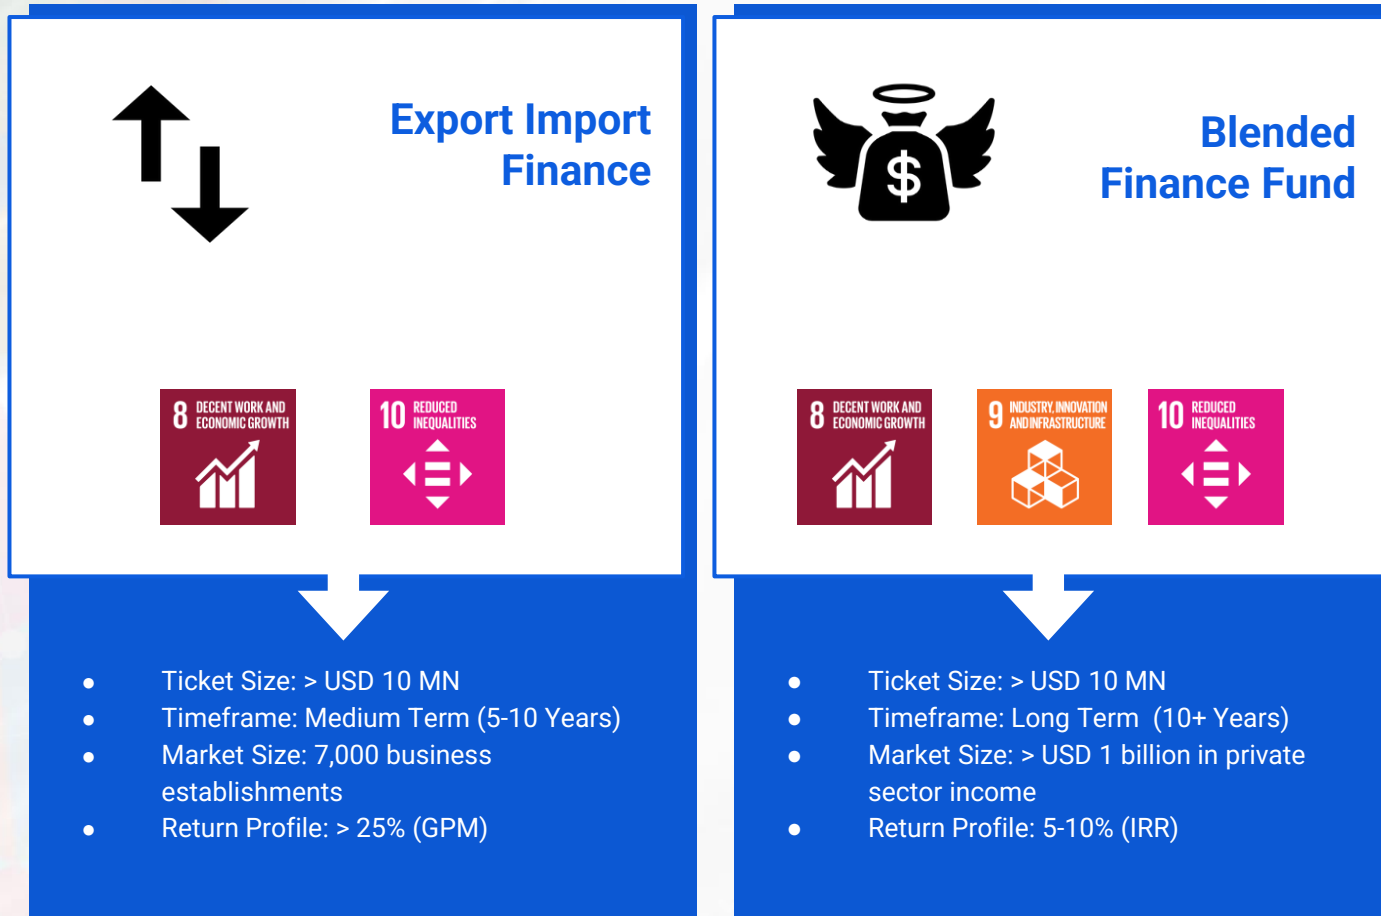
Export Import Finance

8 DECENT WORK AND ECONOMIC GROWTH

10 REDUCED INEQUALITIES

- Ticket Size: > USD 10 MN
- Timeframe: Medium Term (5-10 Years)
- Market Size: 7,000 business establishments
- Return Profile: > 25% (GPM)

Blended Finance Fund

8 DECENT WORK AND ECONOMIC GROWTH

9 INDUSTRY, INNOVATION AND INFRASTRUCTURE

10 REDUCED INEQUALITIES

- Ticket Size: > USD 10 MN
- Timeframe: Long Term (10+ Years)
- Market Size: > USD 1 billion in private sector income
- Return Profile: 5-10% (IRR)